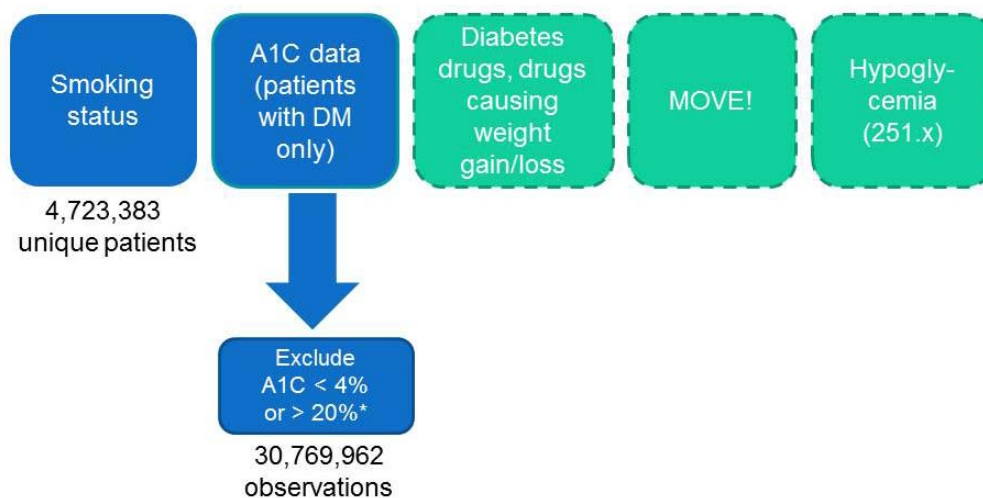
Smoking status

4,723,383 unique patients

A1C data (patients with DM only)

Diabetes drugs, drugs causing weight gain/loss

MOVE!

Hypogly-cemia (251.x)

Exclude A1C < 4% or > 20%*

30,769,962 observations